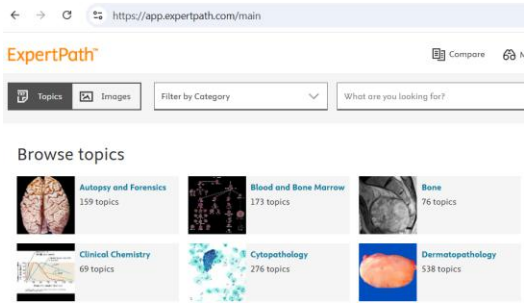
https://app.expertpath.com/main

ExpertPath™

Compare

Topics Images

Filter by Category

What are you looking for?

Browse topics

Autopsy and Forensics
159 topics

Blood and Bone Marrow
173 topics

Bone
76 topics

Clinical Chemistry
69 topics

Cytopathology
276 topics

Dermatopathology
538 topics